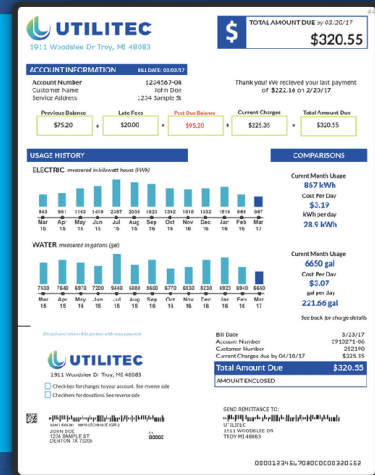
UTILITEC
1911 Woodslee Dr Troy, MI 48083

$ TOTAL AMOUNT DUE by 03/20/17
$320.55

ACCOUNT INFORMATION BILL DATE 03/03/17

Account Number 1234567-08
Customer Name John Doe
Service Address 1234 Sample St

Thank you! We recieved your last payment of $222.16 on 2/23/17

| Previous Balance | | Late Fees | | Past Due Balance | | Current Charges | | Total Amount Due |
|---|---|---|---|---|---|---|---|---|
| $75.20 | + | $20.00 | = | $95.20 | + | $225.35 | = | $320.55 |

USAGE HISTORY

ELECTRIC measured in kilowatt hours (kWh)

943 961 1165 1459 2067 2038 1823 1352 1010 1032 1014 884 867
Mar 15 Apr 15 May 15 Jun 15 Jul 15 Aug 15 Sep 16 Oct 16 Nov 16 Dec 16 Jan 16 Feb 17 Mar 17

WATER measured in gallons (gal)

7630 7640 6970 7230 9440 8880 8600 8770 6530 8330 8920 8840 6650
Mar 15 Apr 15 May 15 Jun 15 Jul 15 Aug 15 Sep 16 Oct 16 Nov 16 Dec 16 Jan 16 Feb 17 Mar 17

COMPARISONS

Current Month Usage
867 kWh
Cost Per Day
$3.19
kWh per day
28.9 kWh

Current Month Usage
6650 gal
Cost Per Day
$2.07
gal per day
221.66 gal

See back for charge details

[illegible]

UTILITEC
1911 Woodslee Dr Troy, MI 48083

Check box for changes to your account. See reverse side
Check here for donations. See reverse side

Bill Date 3/23/17
Account Number 2912871-06
Customer Number 252190
Current Charges due by 04/10/17 $225.35

Total Amount Due $320.55

AMOUNT ENCLOSED

JOHN DOE
1234 SAMPLE ST
DENTON TX 75220

SEND REMITTANCE TO:
UTILITEC
1911 WOODSLEE DR
TROY MI 48083

00001234567080000320552